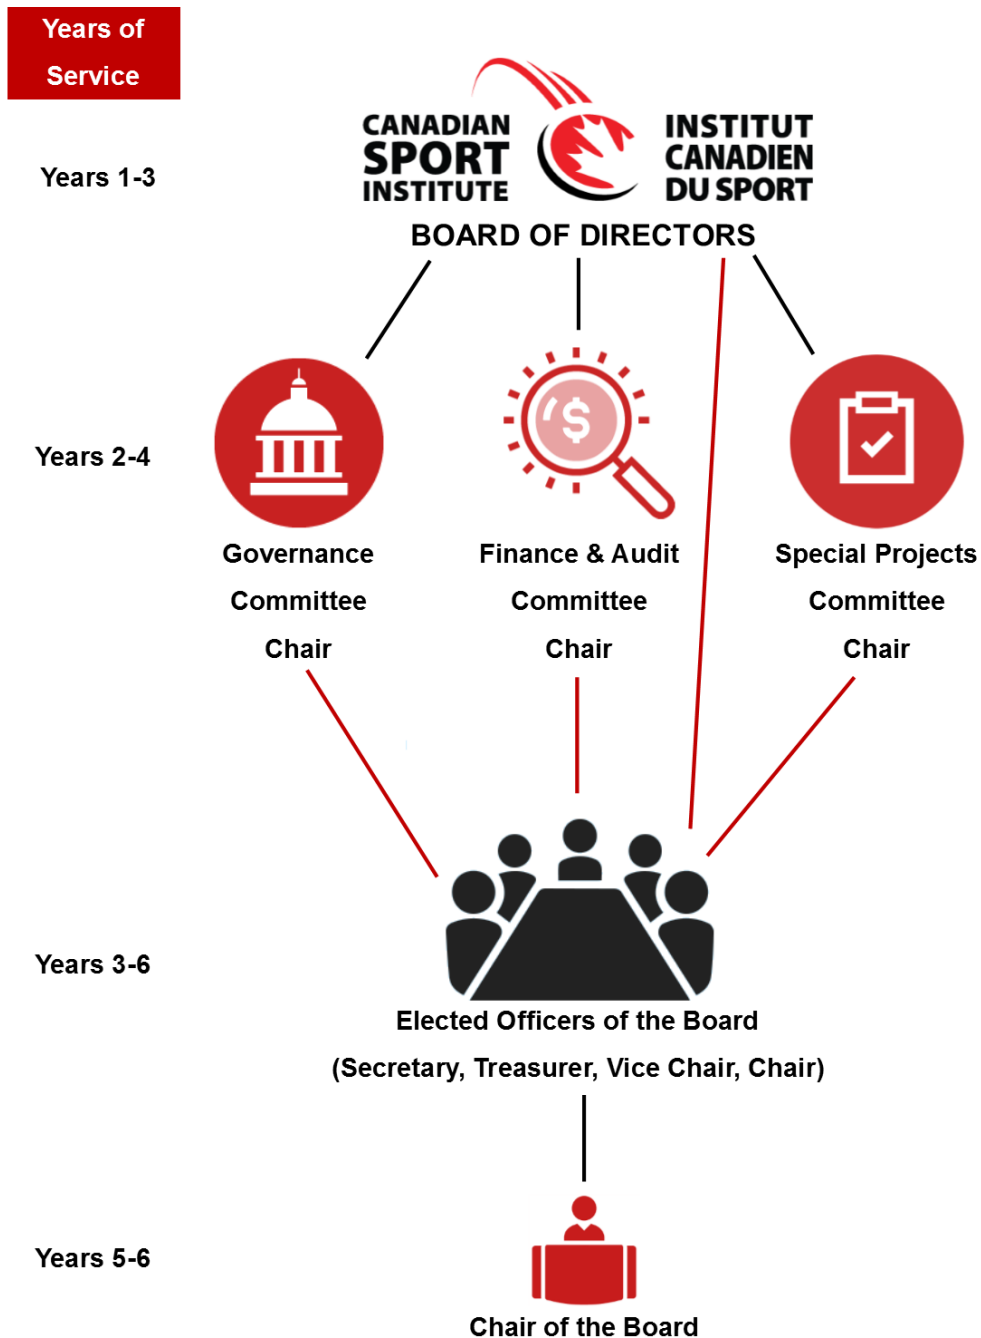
Years of Service

CANADIAN SPORT INSTITUTE

INSTITUT CANADIEN DU SPORT

BOARD OF DIRECTORS

Years 1-3

Years 2-4

Governance Committee Chair

Finance & Audit Committee Chair

Special Projects Committee Chair

Years 3-6

Elected Officers of the Board (Secretary, Treasurer, Vice Chair, Chair)

Years 5-6

Chair of the Board